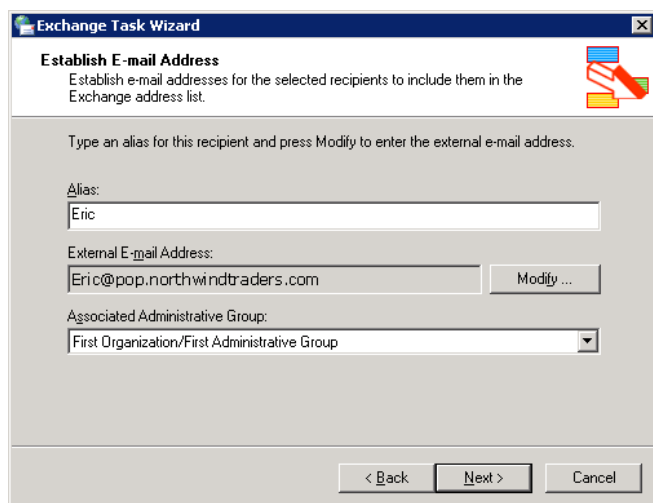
Exchange Task Wizard

Establish E-mail Address
Establish e-mail addresses for the selected recipients to include them in the Exchange address list.

Type an alias for this recipient and press Modify to enter the external e-mail address.

Alias:
Eric

External E-mail Address:
Eric@pop.northwindtraders.com
Modify ...

Associated Administrative Group:
First Organization/First Administrative Group

< Back
Next >
Cancel